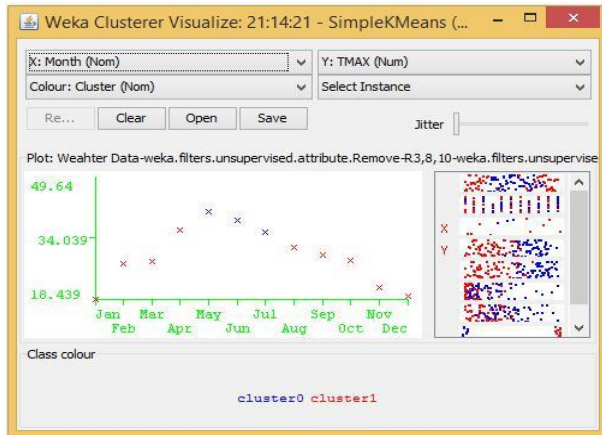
Weka Clusterer Visualize: 21:14:21 - SimpleKMeans (...

X: Month (Nom)
Y: TMAX (Num)
Colour: Cluster (Nom)
Select Instance
Re...
Clear
Open
Save
Jitter

Plot: Weahter Data-weka.filters.unsupervised.attribute.Remove-R3,8,10-weka.filters.unsupervise

49.64
34.039
18.439
Jan
Feb
Mar
Apr
May
Jun
Jul
Aug
Sep
Oct
Nov
Dec

X
Y

Class colour
cluster0 cluster1